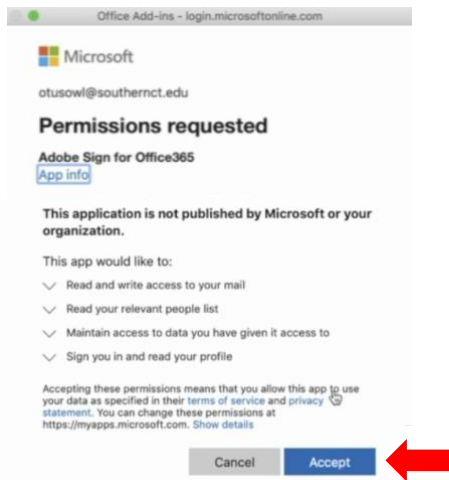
Office Add-ins - login.microsoftonline.com

Microsoft

otusowl@southernct.edu

Permissions requested

Adobe Sign for Office365
App info

This application is not published by Microsoft or your organization.

This app would like to:

Read and write access to your mail

Read your relevant people list

Maintain access to data you have given it access to

Sign you in and read your profile

Accepting these permissions means that you allow this app to use your data as specified in their terms of service and privacy statement. You can change these permissions at https://myapps.microsoft.com. Show details

Cancel
Accept